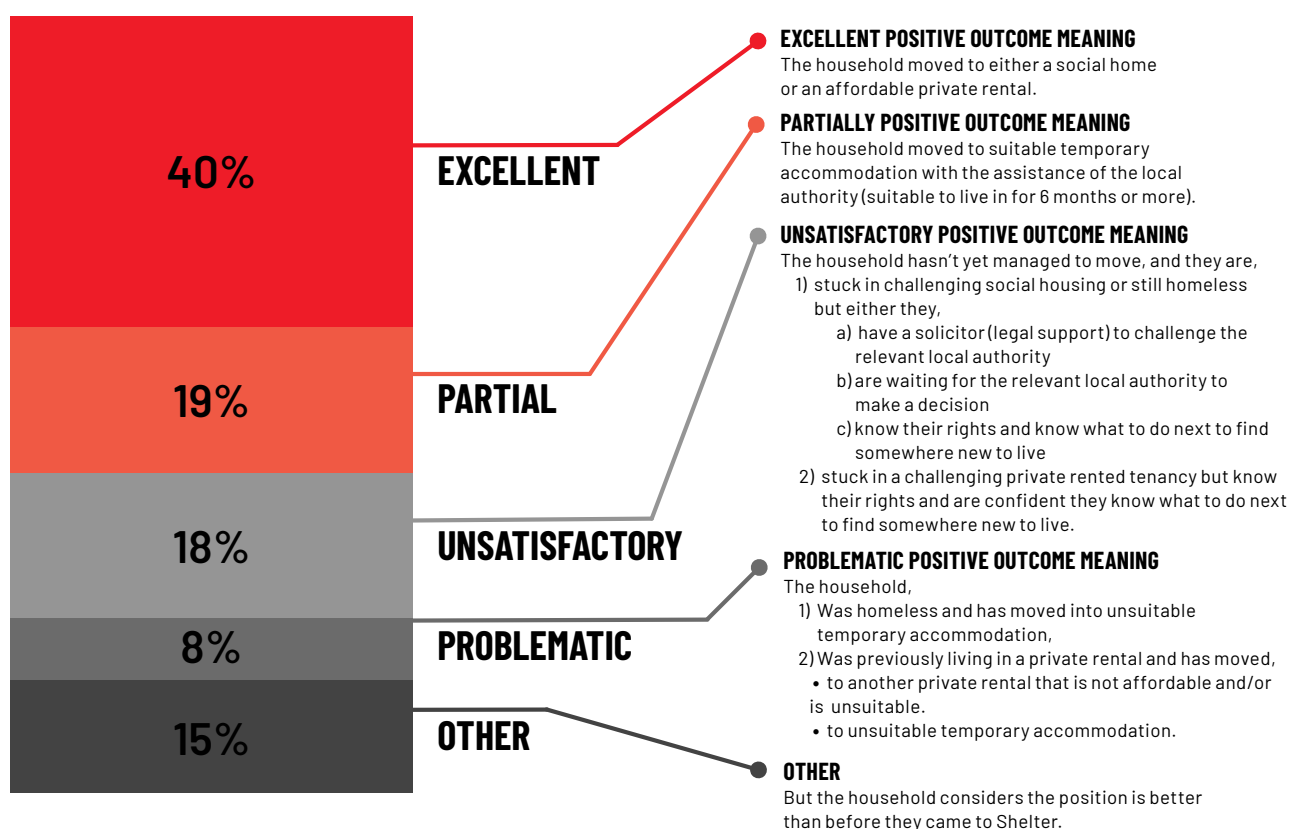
40%

19%

18%

8%

15%

EXCELLENT

PARTIAL

UNSATISFACTORY

PROBLEMATIC

OTHER

EXCELLENT POSITIVE OUTCOME MEANING
The household moved to either a social home or an affordable private rental.

PARTIALLY POSITIVE OUTCOME MEANING
The household moved to suitable temporary accommodation with the assistance of the local authority (suitable to live in for 6 months or more).

UNSATISFACTORY POSITIVE OUTCOME MEANING
The household hasn't yet managed to move, and they are,
1) stuck in challenging social housing or still homeless but either they,
a) have a solicitor (legal support) to challenge the relevant local authority
b) are waiting for the relevant local authority to make a decision
c) know their rights and know what to do next to find somewhere new to live
2) stuck in a challenging private rented tenancy but know their rights and are confident they know what to do next to find somewhere new to live.

PROBLEMATIC POSITIVE OUTCOME MEANING
The household,
1) Was homeless and has moved into unsuitable temporary accommodation,
2) Was previously living in a private rental and has moved,
• to another private rental that is not affordable and/or is unsuitable.
• to unsuitable temporary accommodation.

OTHER
But the household considers the position is better than before they came to Shelter.